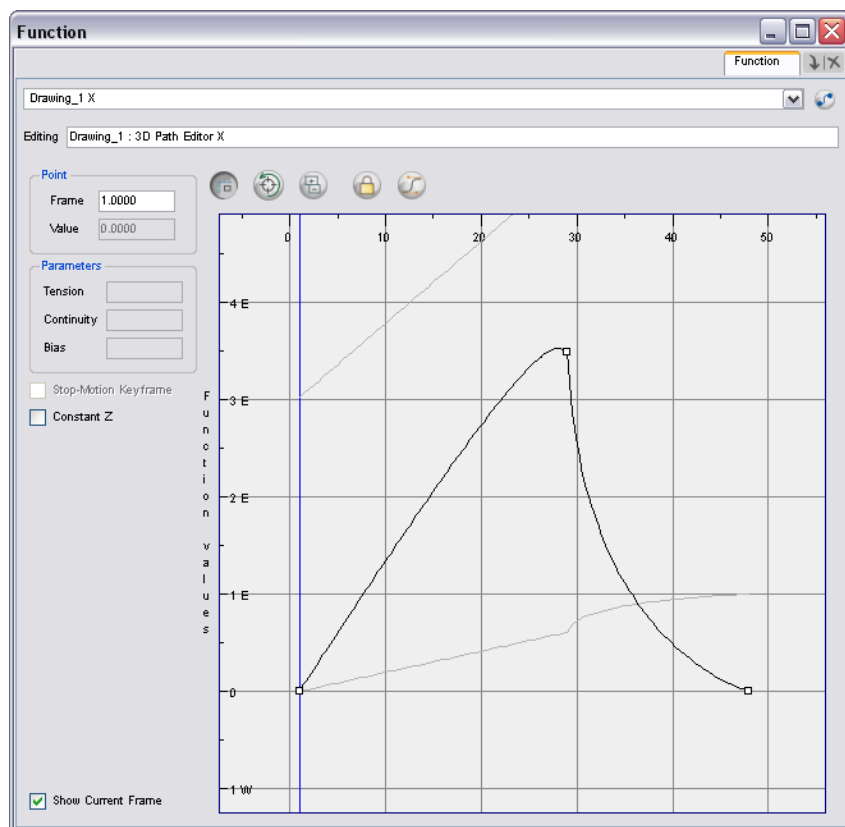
Function

Function

Drawing_1 X

Editing Drawing_1 : 3D Path Editor X

Point
Frame 1.0000
Value 0.0000

Parameters
Tension
Continuity
Bias

Stop-Motion Keyframe
Constant Z

Show Current Frame

0 10 20 30 40 50

4 E
3 E
2 E
1 E
0
1 W

Function values